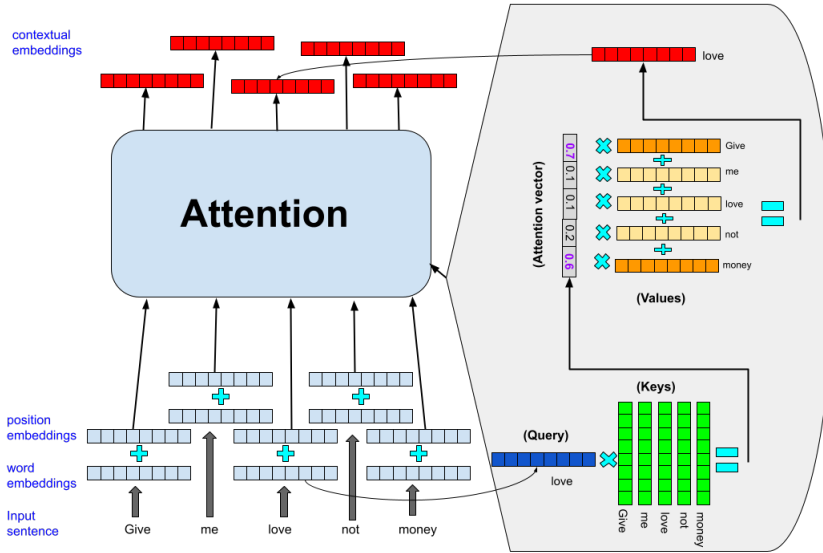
contextual embeddings

Attention

position embeddings

word embeddings

Input sentence

Give

me

love

not

money

love

(Attention vector)

0.7

0.1

0.1

0.2

0.6

Give

me

love

not

money

(Values)

(Keys)

(Query)

love

Give

me

love

not

money